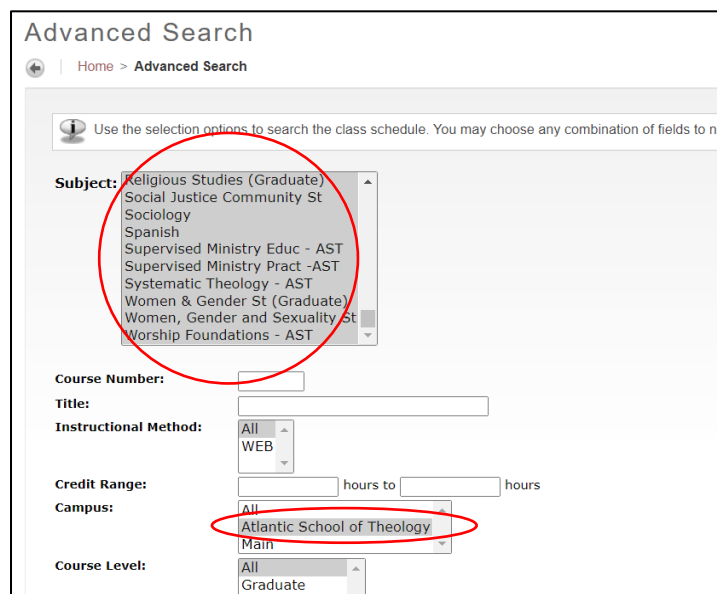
Advanced Search

Home > Advanced Search

Use the selection options to search the class schedule. You may choose any combination of fields to n

Subject:
Religious Studies (Graduate)
Social Justice Community St
Sociology
Spanish
Supervised Ministry Educ - AST
Supervised Ministry Pract -AST
Systematic Theology - AST
Women & Gender St (Graduate)
Women, Gender and Sexuality St
Worship Foundations - AST

Course Number:

Title:

Instructional Method:
All
WEB

Credit Range: hours to hours

Campus:
All
Atlantic School of Theology
Main

Course Level:
All
Graduate